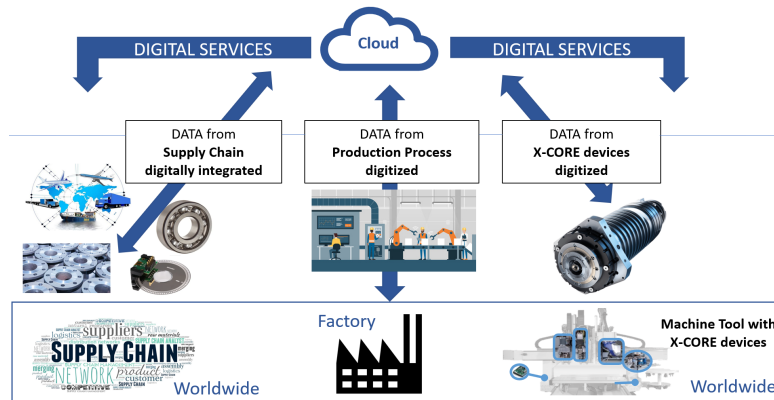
DIGITAL SERVICES

Cloud

DIGITAL SERVICES

DATA from
Supply Chain
digitally integrated

DATA from
Production Process
digitized

DATA from
X-CORE devices
digitized

suppliers
SUPPLY CHAIN
NETWORK
customer
logistics

Worldwide

Factory

Machine Tool with
X-CORE devices

Worldwide